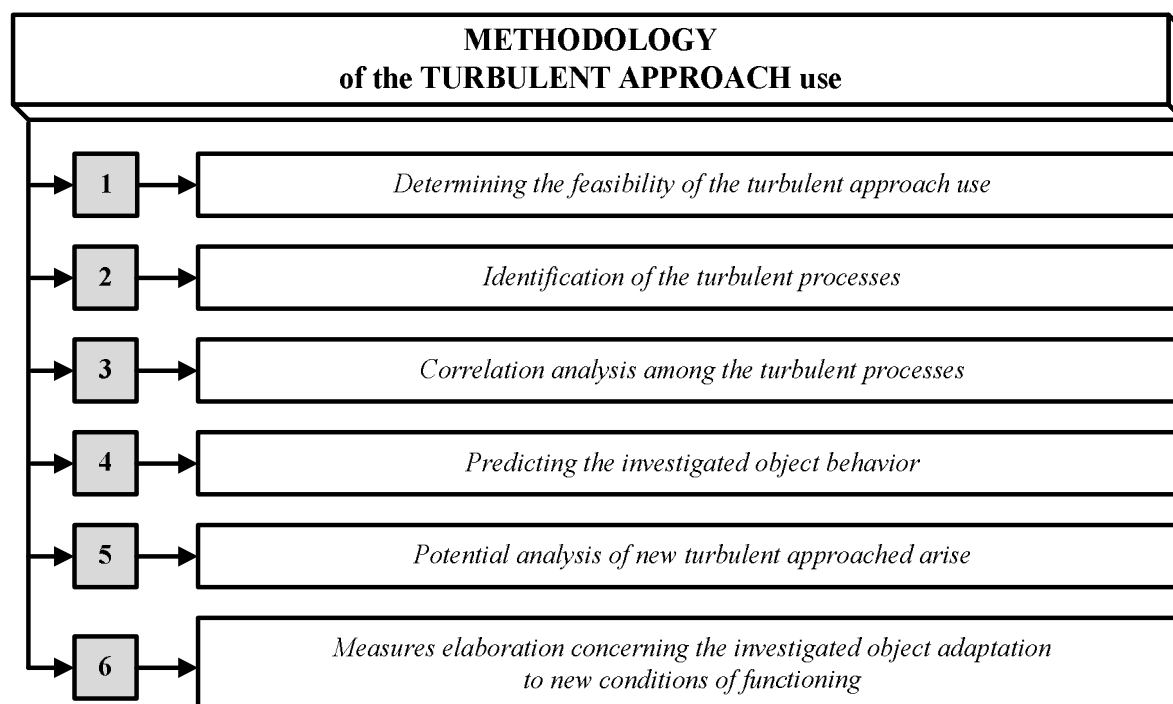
METHODOLOGY
of the TURBULENT APPROACH use

1

Determining the feasibility of the turbulent approach use

2

Identification of the turbulent processes

3

Correlation analysis among the turbulent processes

4

Predicting the investigated object behavior

5

Potential analysis of new turbulent approached arise

6

Measures elaboration concerning the investigated object adaptation to new conditions of functioning